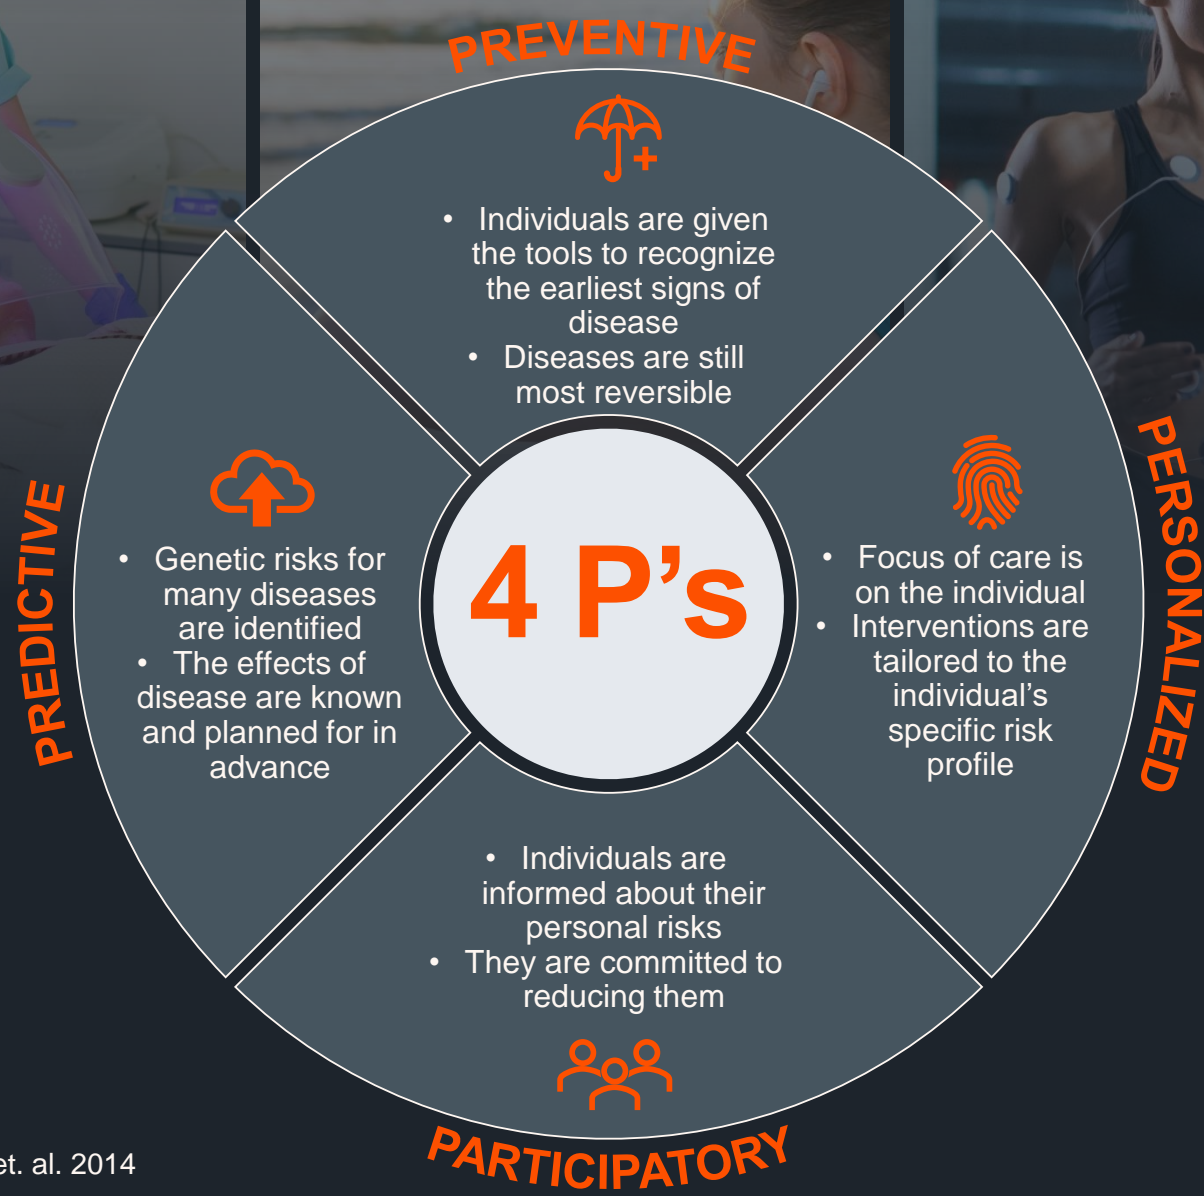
PREVENTIVE

• Individuals are given the tools to recognize the earliest signs of disease
• Diseases are still most reversible

PREDICTIVE

• Genetic risks for many diseases are identified
• The effects of disease are known and planned for in advance

4 P’s

PERSONALIZED

• Focus of care is on the individual
• Interventions are tailored to the individual’s specific risk profile

• Individuals are informed about their personal risks
• They are committed to reducing them

PARTICIPATORY

et. al. 2014